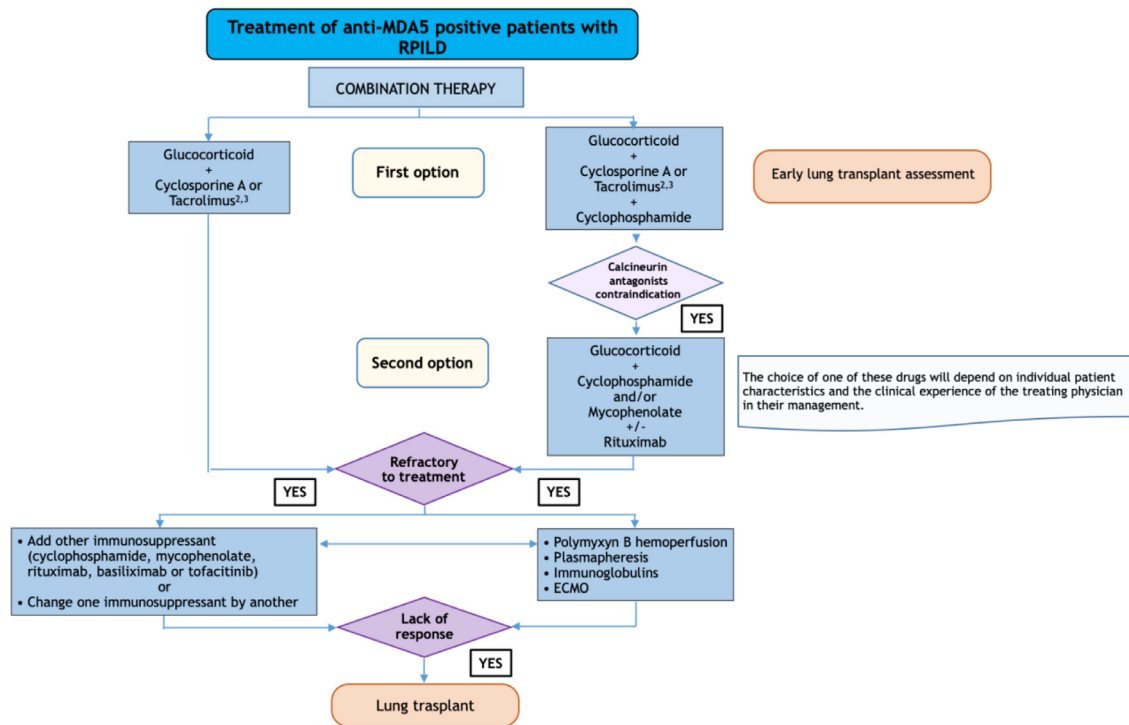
Treatment of anti-MDA5 positive patients with RPILD

COMBINATION THERAPY

Glucocorticoid
+
Cyclosporine A or Tacrolimus$^{2,3}$

First option

Glucocorticoid
+
Cyclosporine A or Tacrolimus$^{2,3}$
+
Cyclophosphamide

Early lung transplant assessment

Calcineurin antagonists contraindication

YES

Second option

Glucocorticoid
+
Cyclophosphamide and/or Mycophenolate
+/-
Rituximab

The choice of one of these drugs will depend on individual patient characteristics and the clinical experience of the treating physician in their management.

Refractory to treatment

YES

YES

• Add other immunosuppressant (cyclophosphamide, mycophenolate, rituximab, basiliximab or tofacitinib)
or
• Change one immunosuppressant by another

• Polymyxyn B hemoperfusion
• Plasmapheresis
• Immunoglobulins
• ECMO

Lack of response

YES

Lung trasplant